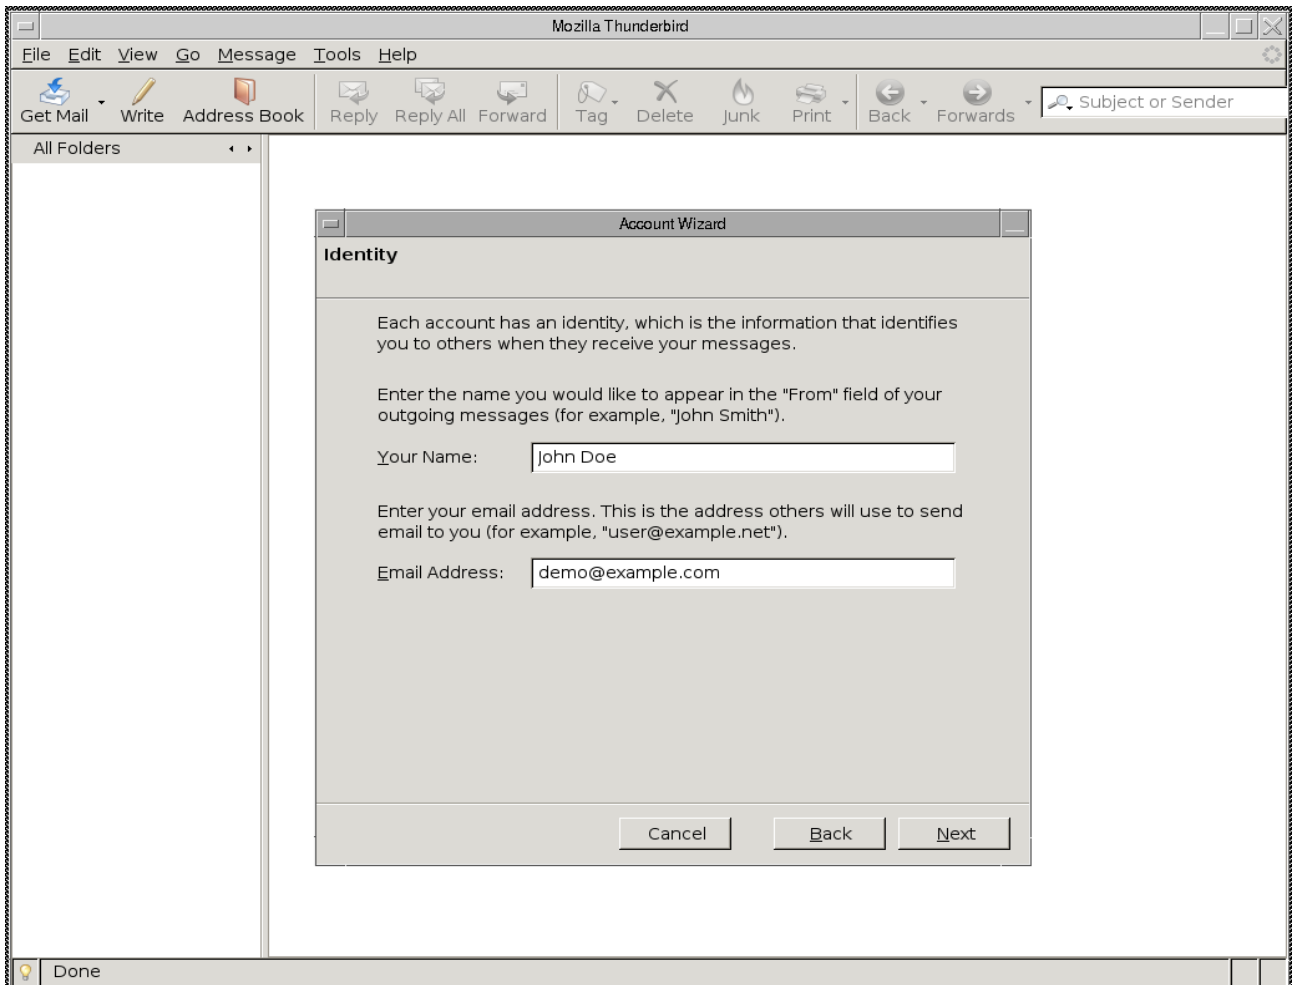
Mozilla Thunderbird

File Edit View Go Message Tools Help

Get Mail Write Address Book Reply Reply All Forward Tag Delete Junk Print Back Forwards

Subject or Sender

All Folders

Account Wizard

Identity

Each account has an identity, which is the information that identifies you to others when they receive your messages.

Enter the name you would like to appear in the "From" field of your outgoing messages (for example, "John Smith").

Your Name: John Doe

Enter your email address. This is the address others will use to send email to you (for example, "user@example.net").

Email Address: demo@example.com

Cancel Back Next

Done